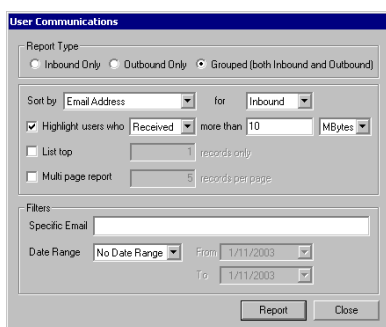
User Communications

Report Type

Inbound Only

Outbound Only

Grouped (both Inbound and Outbound)

Sort by Email Address for Inbound

Highlight users who Received more than 10 MBytes

List top 1 records only

Multi page report 5 records per page

Filters

Specific Email

Date Range No Date Range From 1/11/2003

To 1/11/2003

Report

Close